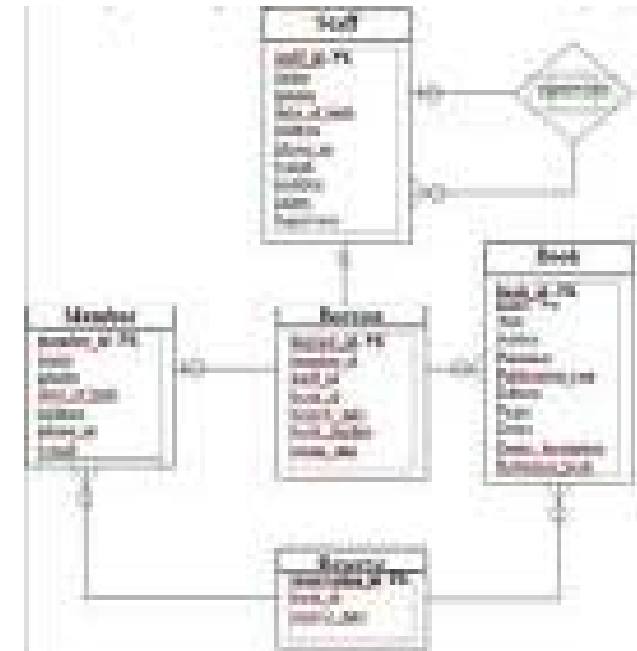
Staff

staff_id PK
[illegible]
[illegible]
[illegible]
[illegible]
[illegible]
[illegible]
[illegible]
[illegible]
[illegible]

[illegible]

Member

member_id PK
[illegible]
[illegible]
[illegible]
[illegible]
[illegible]
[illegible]

Borrow

borrow_id PK
member_id
staff_id
book_id
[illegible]
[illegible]
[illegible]

Book

book_id PK
ISBN
Title
Author
Publisher
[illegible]
Edition
Pages
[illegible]
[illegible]
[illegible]

Reserve

reservation_id PK
book_id
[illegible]